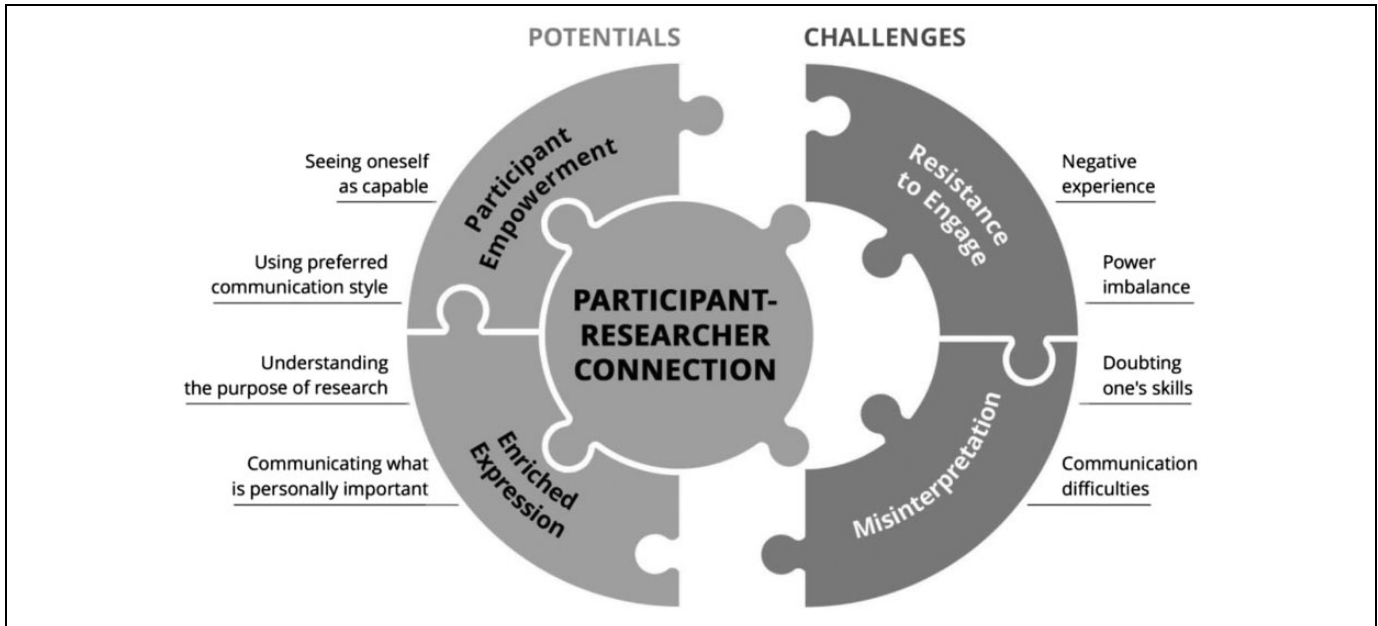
POTENTIALS

CHALLENGES

Seeing oneself as capable

Using preferred communication style

Understanding the purpose of research

Communicating what is personally important

Participant Empowerment

Enriched Expression

PARTICIPANT-RESEARCHER CONNECTION

Resistance to Engage

Misinterpretation

Negative experience

Power imbalance

Doubting one's skills

Communication difficulties